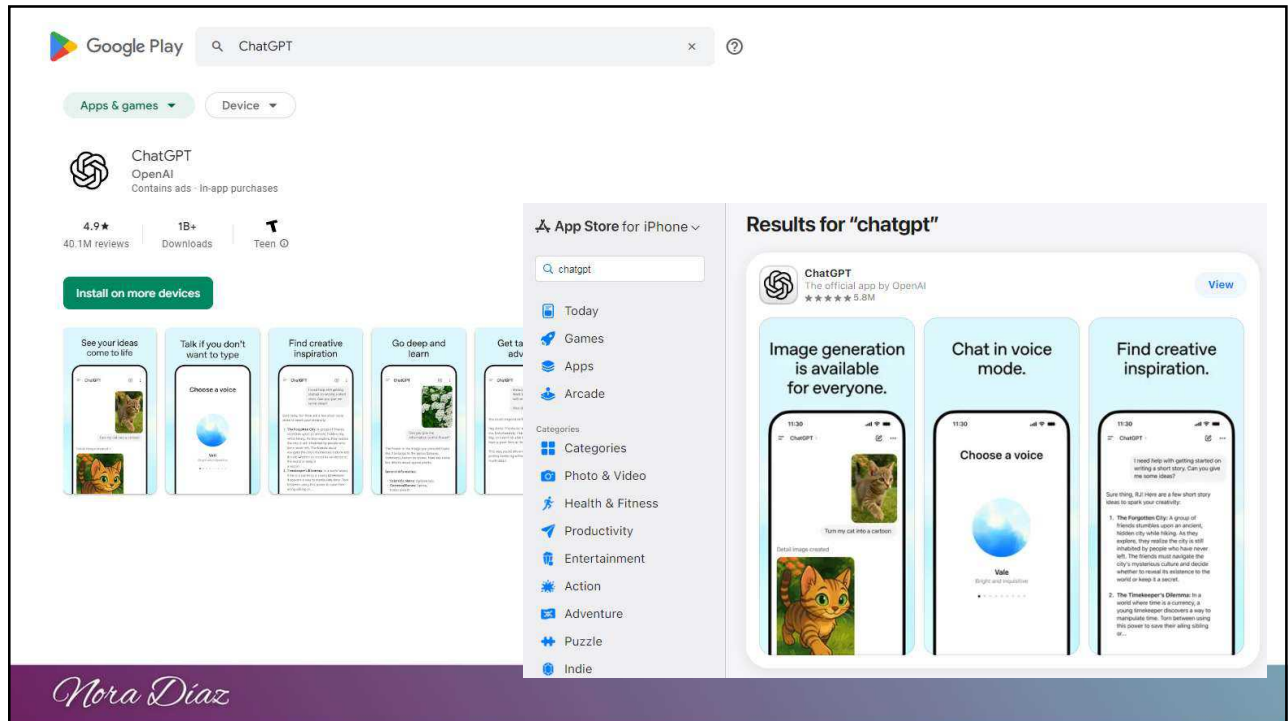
Google Play

ChatGPT

×

Apps & games ▾

Device ▾

ChatGPT
OpenAI
Contains ads · In-app purchases

4.9★
40.1M reviews

1B+
Downloads

Teen

Install on more devices

See your ideas come to life

Talk if you don't want to type

Find creative inspiration

Go deep and learn

Get ta adv

Choose a voice

Vale

App Store for iPhone

chatgpt

Today
Games
Apps
Arcade

Categories
Categories
Photo & Video
Health & Fitness
Productivity
Entertainment
Action
Adventure
Puzzle
Indie

Results for "chatgpt"

ChatGPT
The official app by OpenAI
★★★★★ 5.8M

View

Image generation is available for everyone.

Chat in voice mode.

Find creative inspiration.

11:30

ChatGPT

Turn my cat into a cartoon

Detail image created

Choose a voice

Vale
Bright and inquisitive

I need help with getting started on writing a short story. Can you give me some ideas?

Sure thing, BJ! Here are a few short story ideas to spark your creativity:

1. The Forgotten City: A group of friends stumbles upon an ancient, hidden city while hiking. As they explore, they realize the city is still inhabited by people who have never left. The friends must navigate the city's mysterious culture and decide whether to reveal its existence to the world or keep it a secret.

2. The Timekeeper's Dilemma: In a world where time is a currency, a young timekeeper discovers a way to manipulate time. Torn between using this power to save their ailing sibling or...

Nora Díaz